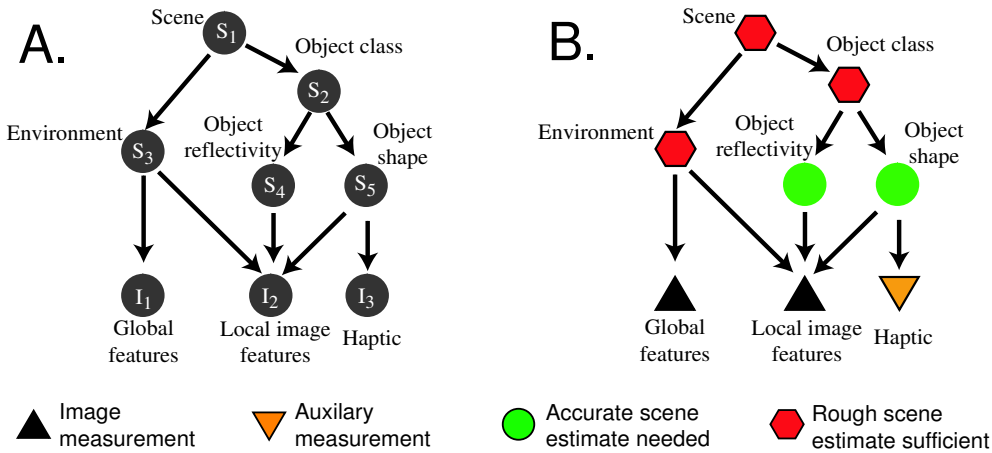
A.

Scene $S_1$

Object class $S_2$

Environment $S_3$

Object reflectivity $S_4$

Object shape $S_5$

$I_1$ Global features

$I_2$ Local image features

$I_3$ Haptic

B.

Scene

Object class

Environment

Object reflectivity

Object shape

Global features

Local image features

Haptic

Image measurement

Auxilary measurement

Accurate scene estimate needed

Rough scene estimate sufficient